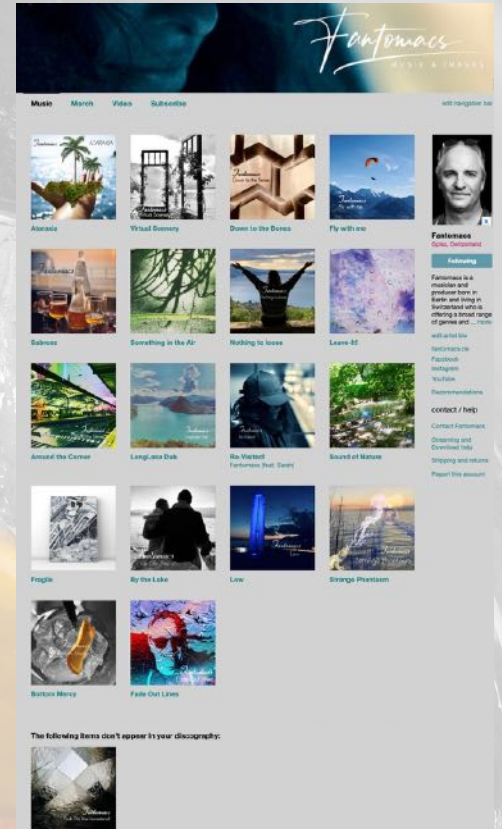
Fantomacs
MUSIC & IMAGES

Music Merch Video Subscribe

edit navigation bar

Fantomacs
KARMA

Alarasia

Virtual Scenery

Fantomacs
Down to the Bones

Down to the Bones

Fantomacs
Fly with me

Fly with me

Fantomacs

Fantomacs

Fantomacs

Fantomacs

Fantomacs

Fantomacs

Fantomacs

Fantomacs

Fantomacs

Fantomacs

Fantomacs

Fantomacs

Fantomacs

Fantomacs

Fantomacs

Fantomacs

Fantomacs

Fantomacs

Fantomacs

Fantomacs

Fantomacs
Spiez, Switzerland

Following

Fantomacs is a musician and producer born in Berlin and living in Switzerland who is offering a broad range of genres and .... more

edit artist bio

fantomacs.de
Facebook
Instagram
YouTube
Recommendations

contact / help

Contact Fantomacs
Streaming and Download help
Shipping and returns
Report this account

Sabrosa

Something in the Air

Nothing to loose

Leave-85

Around the Corner

LongLasa Dub

Re-Visited!
Fantomacs feat. Sandri

Sound of Nature

Fragile

By the Lake

Low

Strange Phantasm

Bortonx Mercy

Fade Out Lines

The following items don't appear in your discography:

Fantomacs